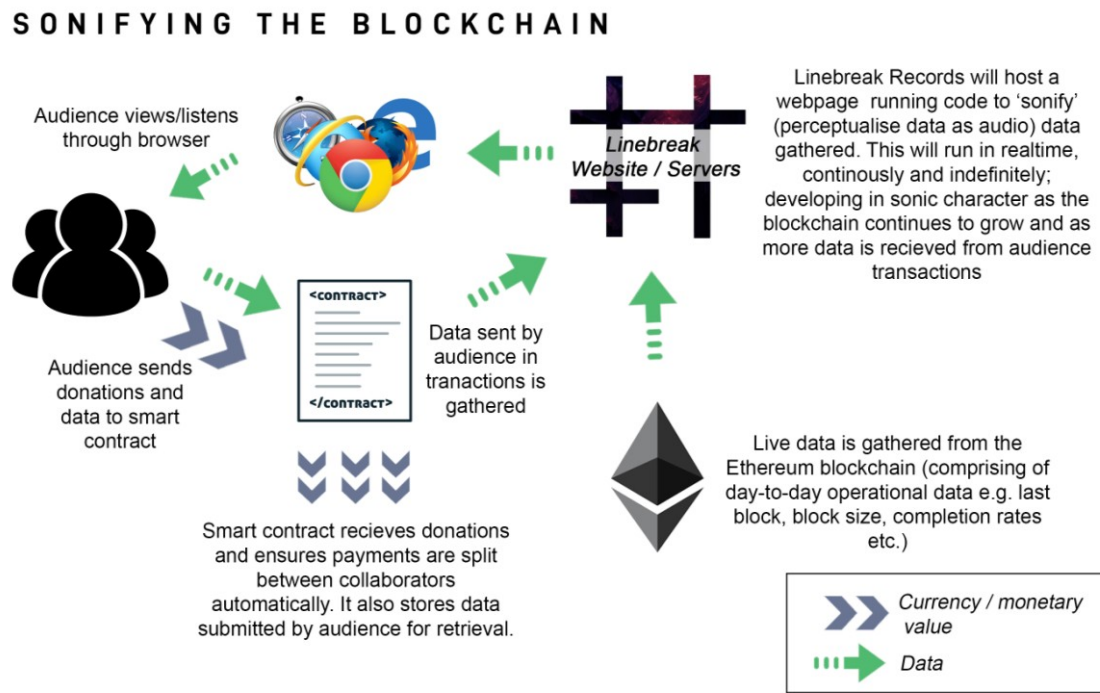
SONIFYING THE BLOCKCHAIN

Audience views/listens through browser

Linebreak Website / Servers

Linebreak Records will host a webpage running code to 'sonify' (perceptualise data as audio) data gathered. This will run in realtime, continously and indefinitely; developing in sonic character as the blockchain continues to grow and as more data is recieved from audience transactions

<CONTRACT>

</CONTRACT>

Audience sends donations and data to smart contract

Data sent by audience in tranactions is gathered

Live data is gathered from the Ethereum blockchain (comprising of day-to-day operational data e.g. last block, block size, completion rates etc.)

Smart contract recieves donations and ensures payments are split between collaborators automatically. It also stores data submitted by audience for retrieval.

Currency / monetary value

Data